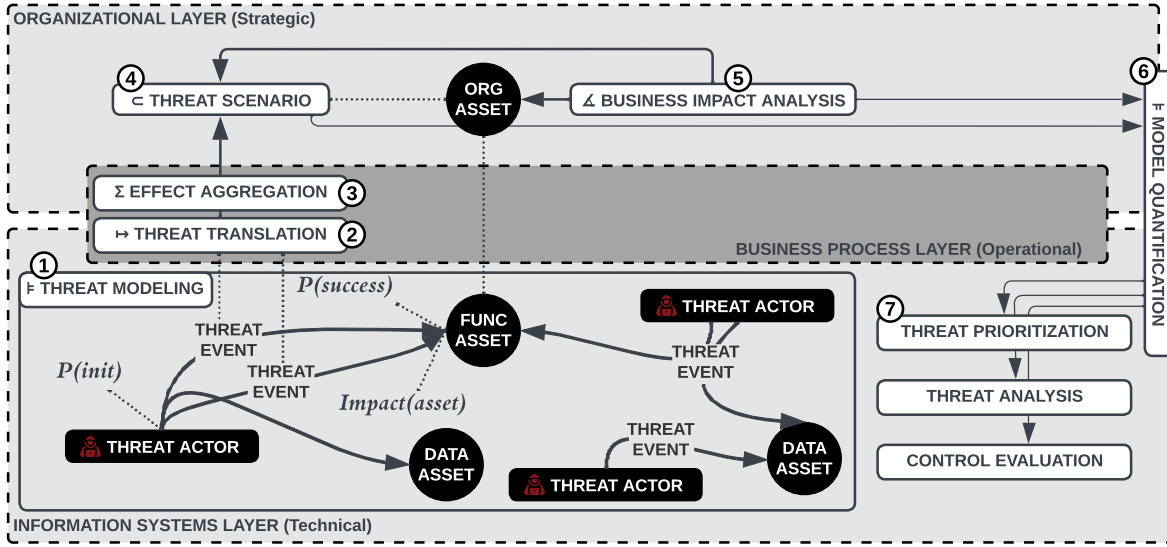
ORGANIZATIONAL LAYER (Strategic)

4 ⊂ THREAT SCENARIO

ORG ASSET

5 ∡ BUSINESS IMPACT ANALYSIS

6 ⊧ MODEL QUANTIFICATION

Σ EFFECT AGGREGATION 3

↦ THREAT TRANSLATION 2

BUSINESS PROCESS LAYER (Operational)

1 ⊧ THREAT MODELING

$P(success)$

THREAT EVENT

THREAT EVENT

$P(init)$

FUNC ASSET

$Impact(asset)$

THREAT ACTOR

THREAT EVENT

THREAT ACTOR

DATA ASSET

THREAT EVENT

DATA ASSET

THREAT ACTOR

7 THREAT PRIORITIZATION

THREAT ANALYSIS

CONTROL EVALUATION

INFORMATION SYSTEMS LAYER (Technical)